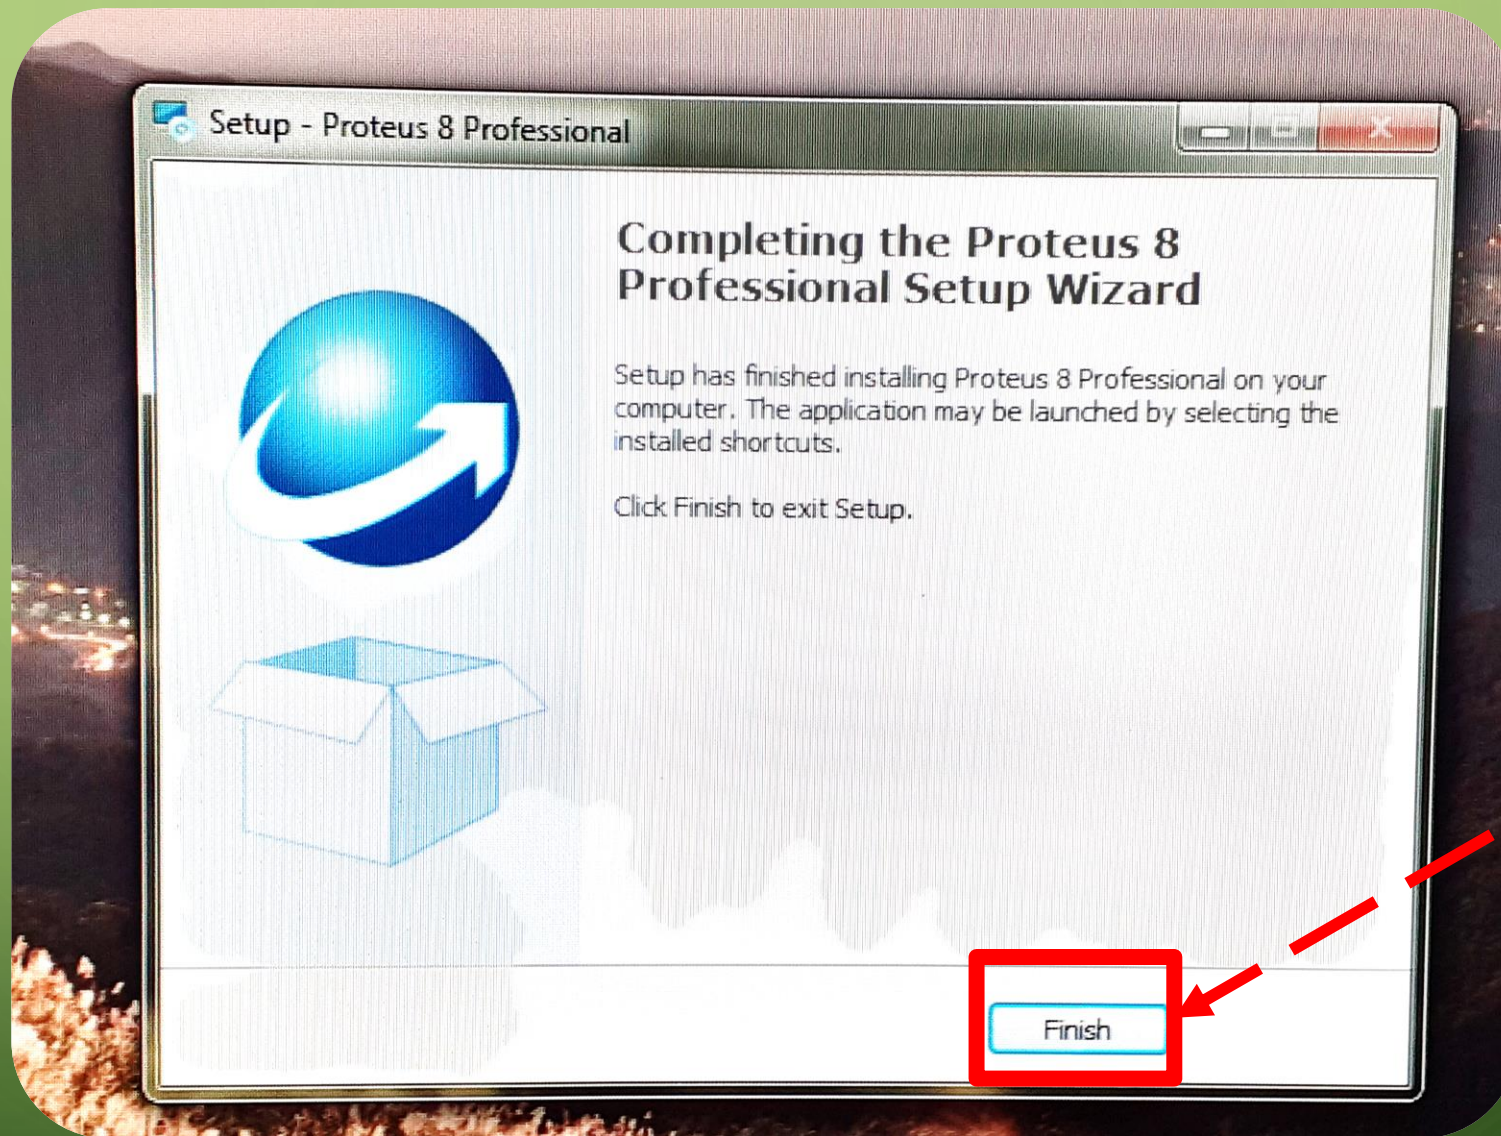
Setup - Proteus 8 Professional

Completing the Proteus 8 Professional Setup Wizard

Setup has finished installing Proteus 8 Professional on your computer. The application may be launched by selecting the installed shortcuts.

Click Finish to exit Setup.

Finish